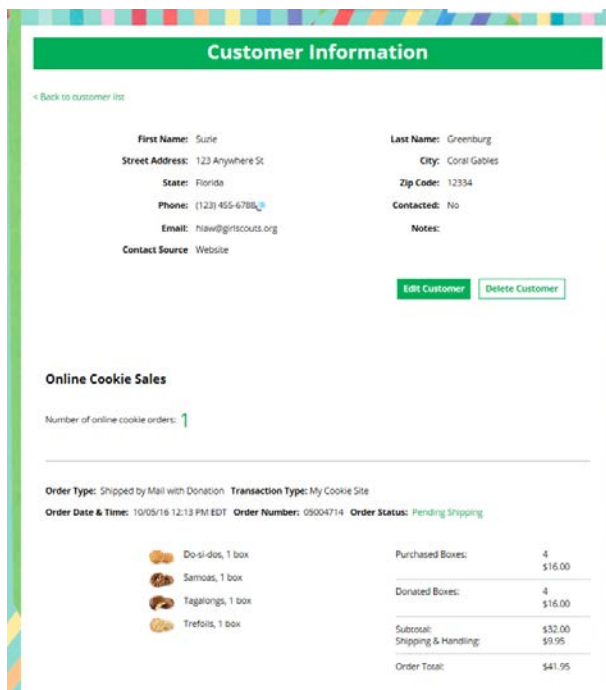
Customer Information

< Back to customer list

First Name: Suzie
Street Address: 123 Anywhere St
State: Florida
Phone: (123) 455-6788
Email: hlaw@girlscouts.org
Contact Source: Website

Last Name: Greenburg
City: Coral Gables
Zip Code: 12334
Contacted: No
Notes:

Edit Customer
Delete Customer

Online Cookie Sales

Number of online cookie orders: 1

Order Type: Shipped by Mail with Donation Transaction Type: My Cookie Site
Order Date & Time: 10/05/16 12:13 PM EDT Order Number: 05004714 Order Status: Pending Shipping

Do-si-dos, 1 box
Samoas, 1 box
Tagalongs, 1 box
Trefoils, 1 box

| | |
|---|---|
| Purchased Boxes: | 4 $16.00 |
| Donated Boxes: | 4 $16.00 |
| Subtotal: Shipping & Handling: | $32.00 $9.95 |
| Order Total: | $41.95 |